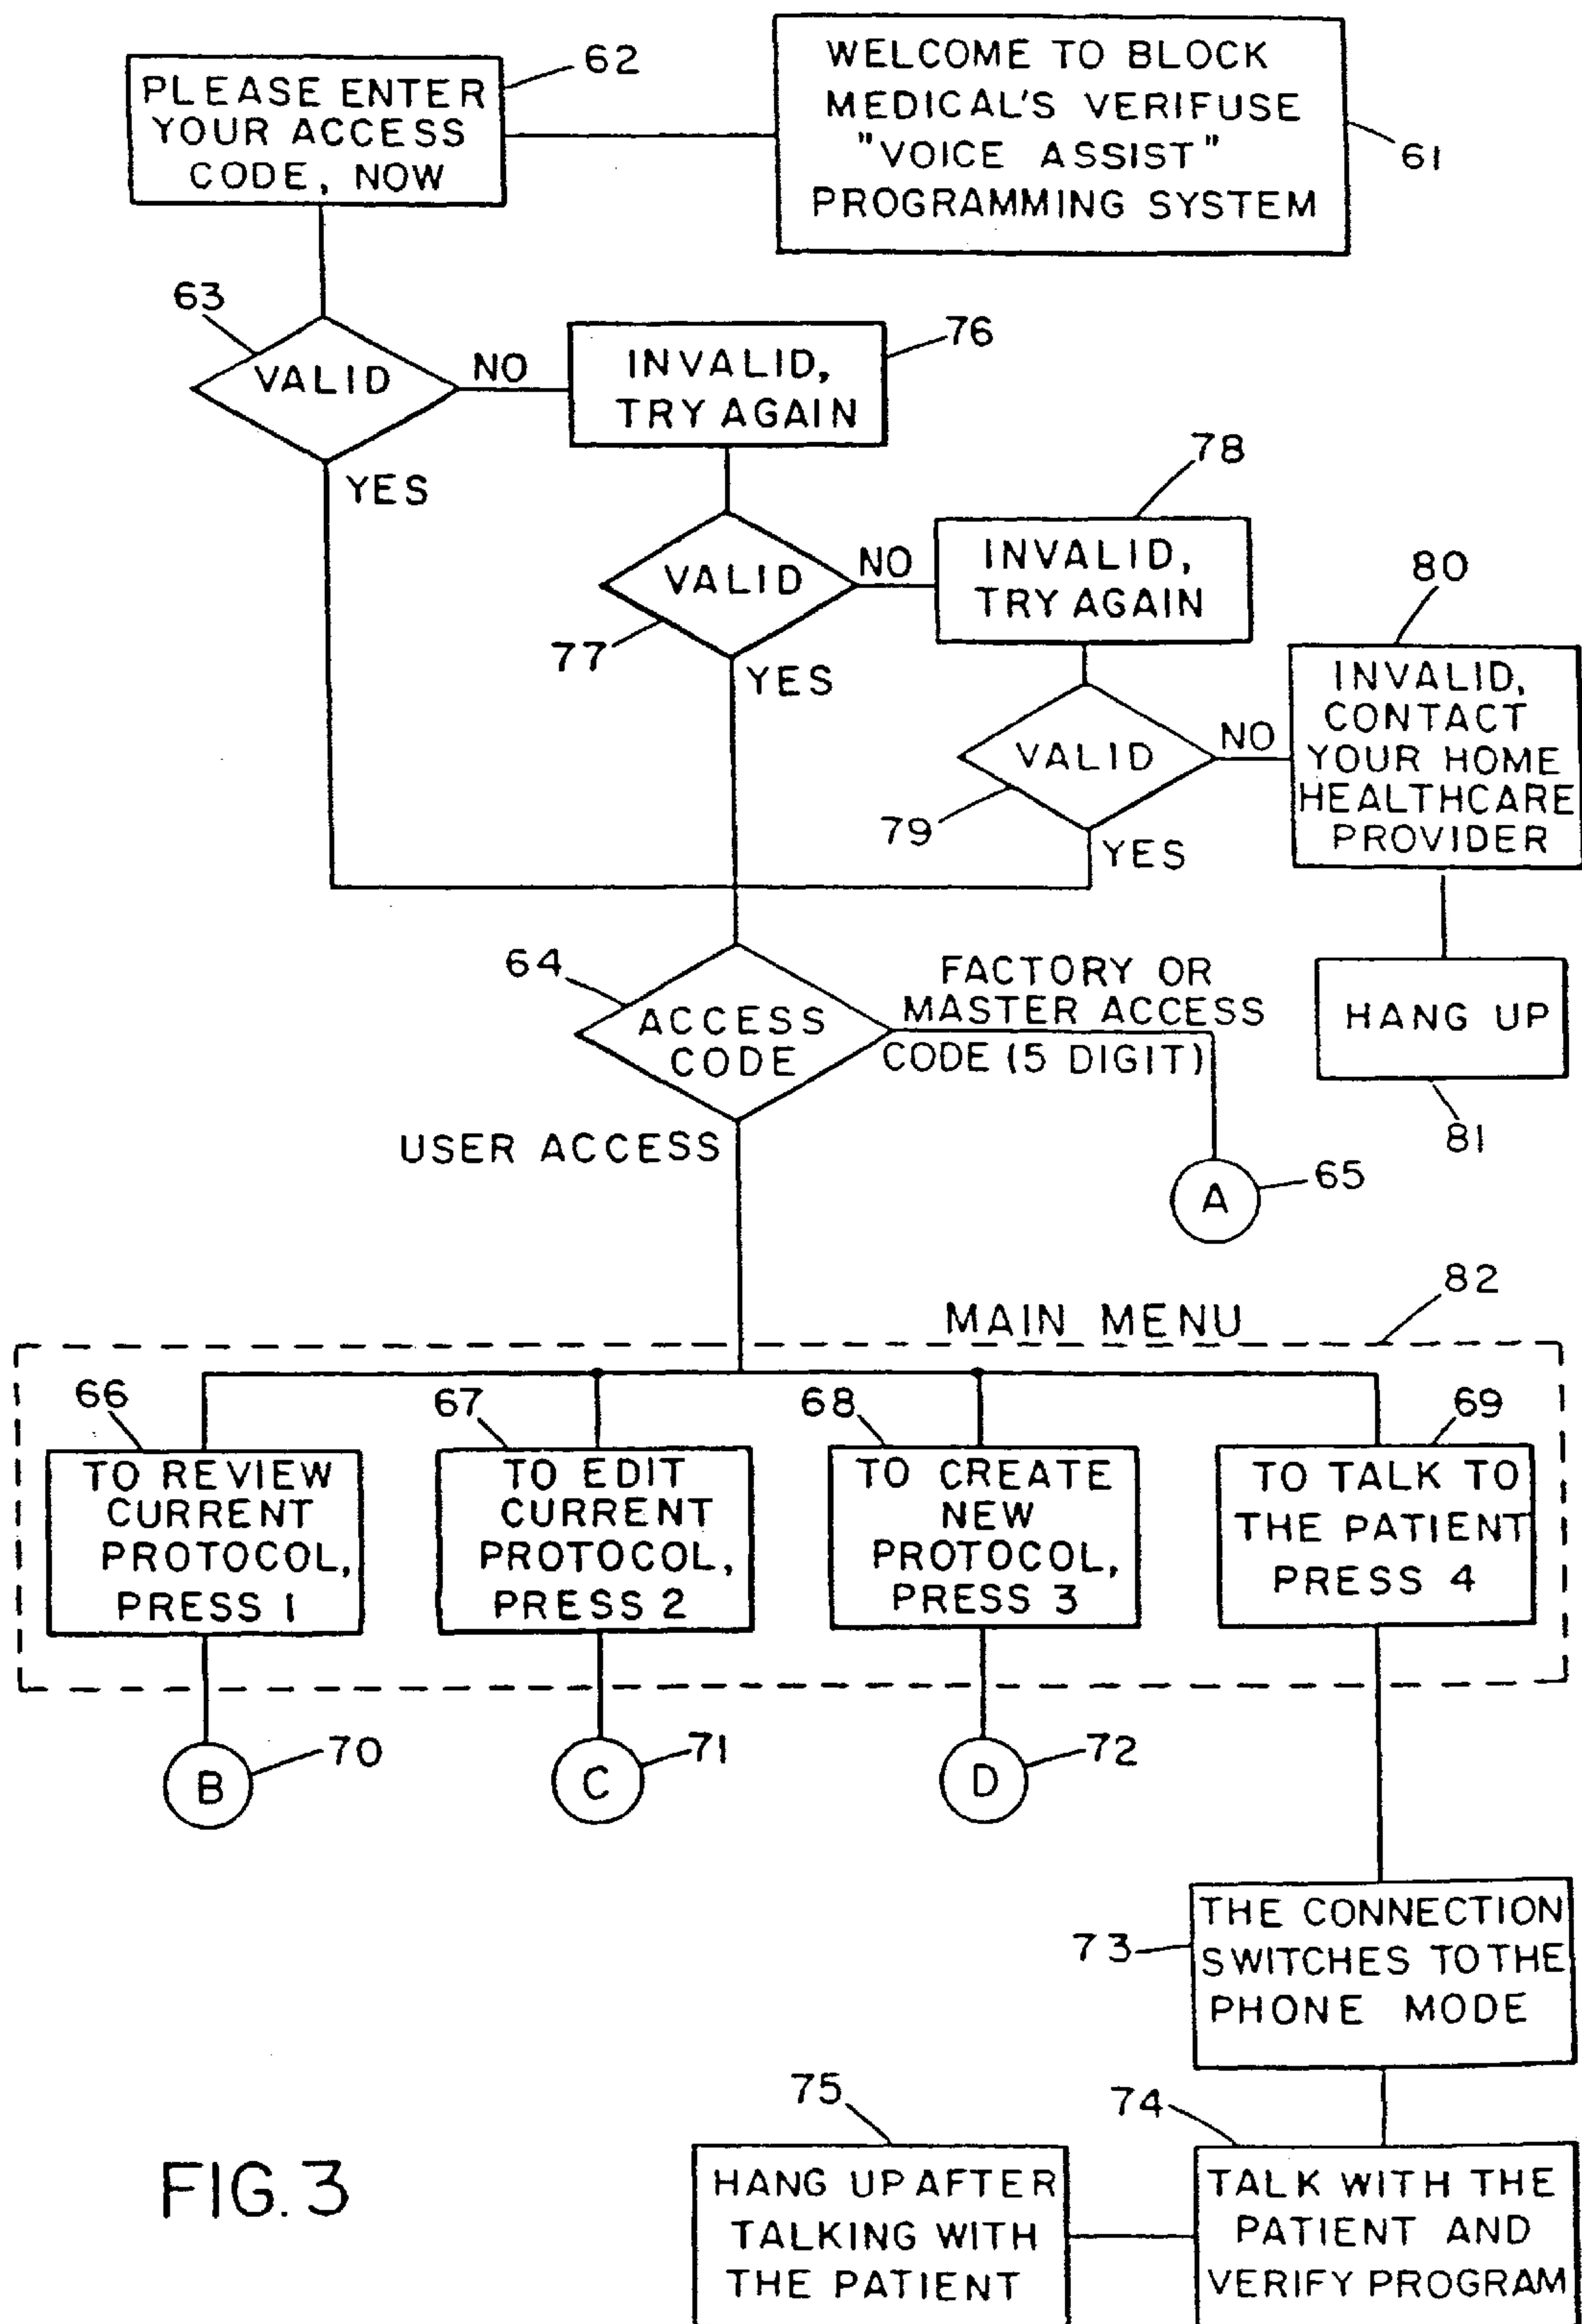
PLEASE ENTER YOUR ACCESS CODE, NOW

62

WELCOME TO BLOCK MEDICAL'S VERIFUSE "VOICE ASSIST" PROGRAMMING SYSTEM

61

63

VALID

NO

INVALID, TRY AGAIN

76

YES

78

VALID

NO

INVALID, TRY AGAIN

77

YES

80

VALID

NO

INVALID, CONTACT YOUR HOME HEALTHCARE PROVIDER

79

YES

64

ACCESS CODE

FACTORY OR MASTER ACCESS CODE (5 DIGIT)

HANG UP

81

USER ACCESS

A

65

82

MAIN MENU

66

TO REVIEW CURRENT PROTOCOL, PRESS 1

67

TO EDIT CURRENT PROTOCOL, PRESS 2

68

TO CREATE NEW PROTOCOL, PRESS 3

69

TO TALK TO THE PATIENT PRESS 4

B

70

C

71

D

72

73

THE CONNECTION SWITCHES TO THE PHONE MODE

75

74

FIG. 3

HANG UP AFTER TALKING WITH THE PATIENT

TALK WITH THE PATIENT AND VERIFY PROGRAM